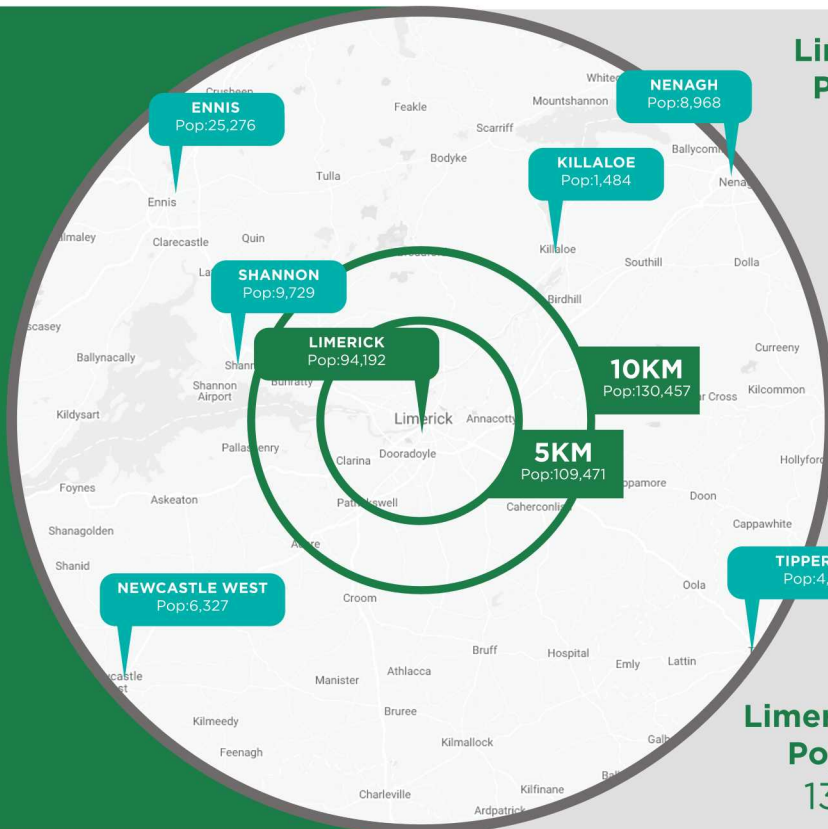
Li
P

ENNIS
Pop:25,276

NENAGH
Pop:8,968

KILLALOE
Pop:1,484

SHANNON
Pop:9,729

LIMERICK
Pop:94,192

10KM
Pop:130,457

5KM
Pop:109,471

NEWCASTLE WEST
Pop:6,327

TIPPER
Pop:4,

Crusheen
Feakle
Mountshannon
White
Scarriff
Ballycom
Nena
Bodyke
Tulla
Ennis
Killaloe
lmaley
Clarecastle
Quin
La
Southill
Dolla
Birdhill
scasey
Ballynacally
Shann
Shannon Airport
Bunratty
Curreeny
Kildysart
Limerick
Annacotty
r Cross
Kilcommon
Pallaskenry
Clarina
Dooradoyle
Hollyfor
Foynes
Askeaton
Patrickswell
Caherconlis
oppamore
Doon
Shanagolden
Cappawhite
Shanid
Adare
Oola
Croom
castle st
Bruff
Hospital
Emly
Lattin
Manister
Athlacca
Kilmeedy
Bruree
Feenagh
Kilmallock
Galb
Charleville
Kilfinane
Ardpatrick
Ball

Limer
Po
13